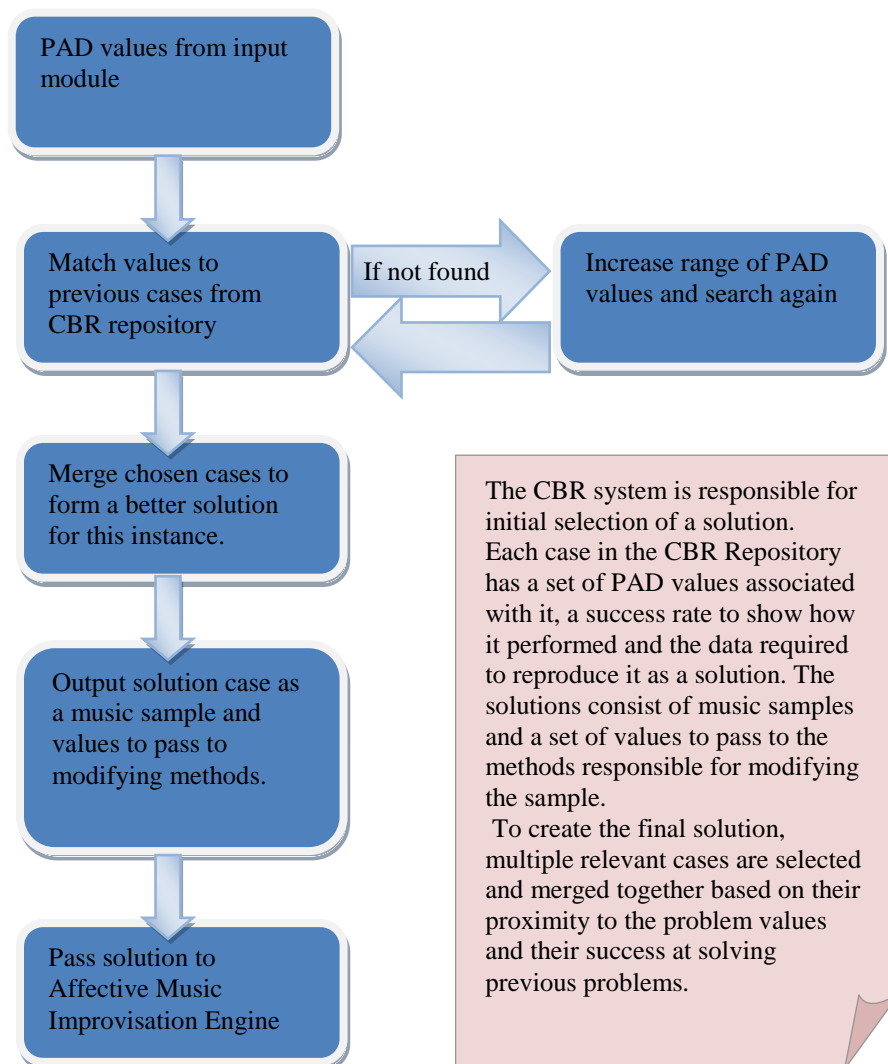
PAD values from input module

Match values to previous cases from CBR repository

If not found

Increase range of PAD values and search again

Merge chosen cases to form a better solution for this instance.

Output solution case as a music sample and values to pass to modifying methods.

Pass solution to Affective Music Improvisation Engine

The CBR system is responsible for initial selection of a solution. Each case in the CBR Repository has a set of PAD values associated with it, a success rate to show how it performed and the data required to reproduce it as a solution. The solutions consist of music samples and a set of values to pass to the methods responsible for modifying the sample.

To create the final solution, multiple relevant cases are selected and merged together based on their proximity to the problem values and their success at solving previous problems.